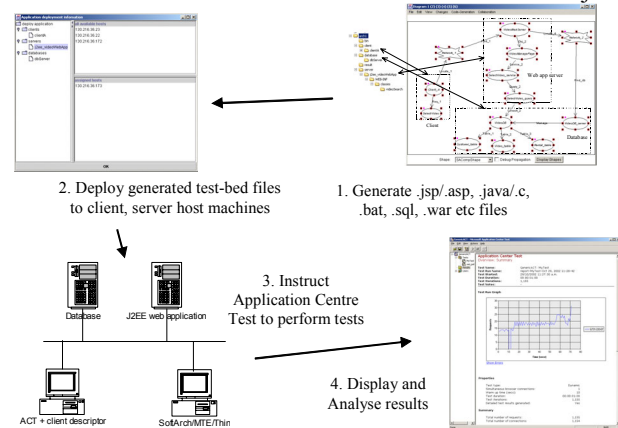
Application deployment information
Deploy application
clients
servers
databases
OK
Web app server
Client
Database
Shape
Debug Propagation
Display Shapes

2. Deploy generated test-bed files to client, server host machines

1. Generate .jsp/.asp, .java/.c, .bat, .sql, .war etc files

Database
J2EE web application
ACT + client descriptor
SoftArch/MTE/Thin

3. Instruct Application Centre Test to perform tests

4. Display and Analyse results

Application Center Test
Properties
Summary